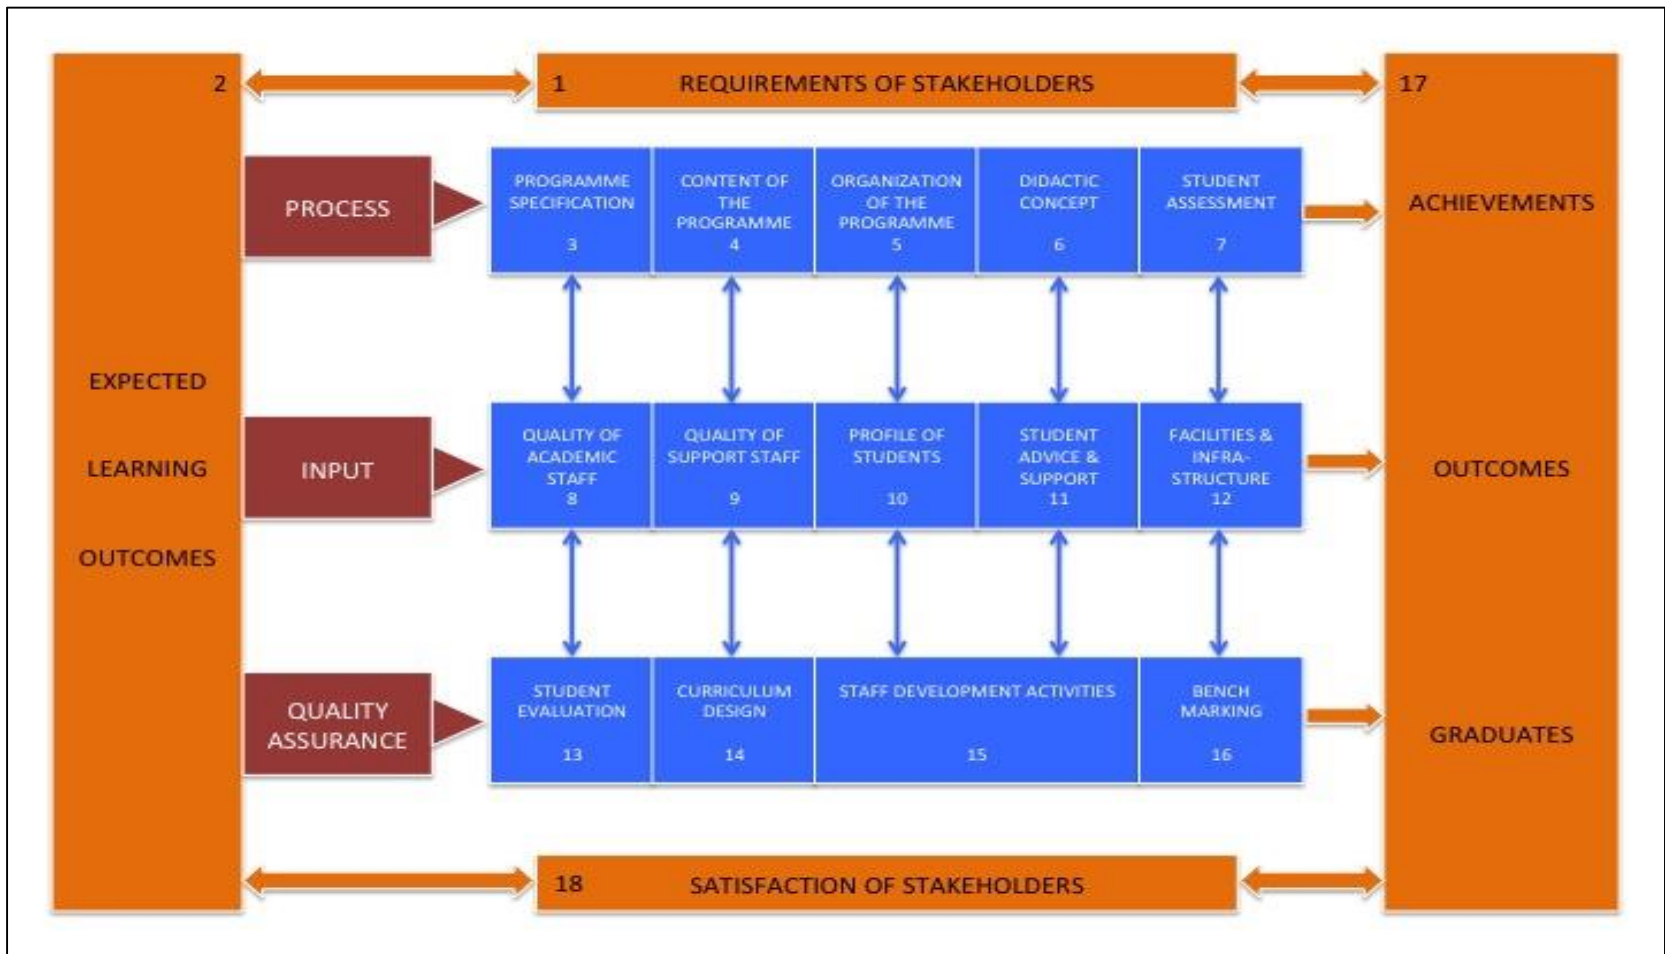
2

EXPECTED

LEARNING

OUTCOMES

1 REQUIREMENTS OF STAKEHOLDERS

17

PROCESS

PROGRAMME SPECIFICATION 3

CONTENT OF THE PROGRAMME 4

ORGANIZATION OF THE PROGRAMME 5

DIDACTIC CONCEPT 6

STUDENT ASSESSMENT 7

ACHIEVEMENTS

INPUT

QUALITY OF ACADEMIC STAFF 8

QUALITY OF SUPPORT STAFF 9

PROFILE OF STUDENTS 10

STUDENT ADVICE & SUPPORT 11

FACILITIES & INFRA-STRUCTURE 12

OUTCOMES

QUALITY ASSURANCE

STUDENT EVALUATION 13

CURRICULUM DESIGN 14

STAFF DEVELOPMENT ACTIVITIES 15

BENCH MARKING 16

GRADUATES

18 SATISFACTION OF STAKEHOLDERS